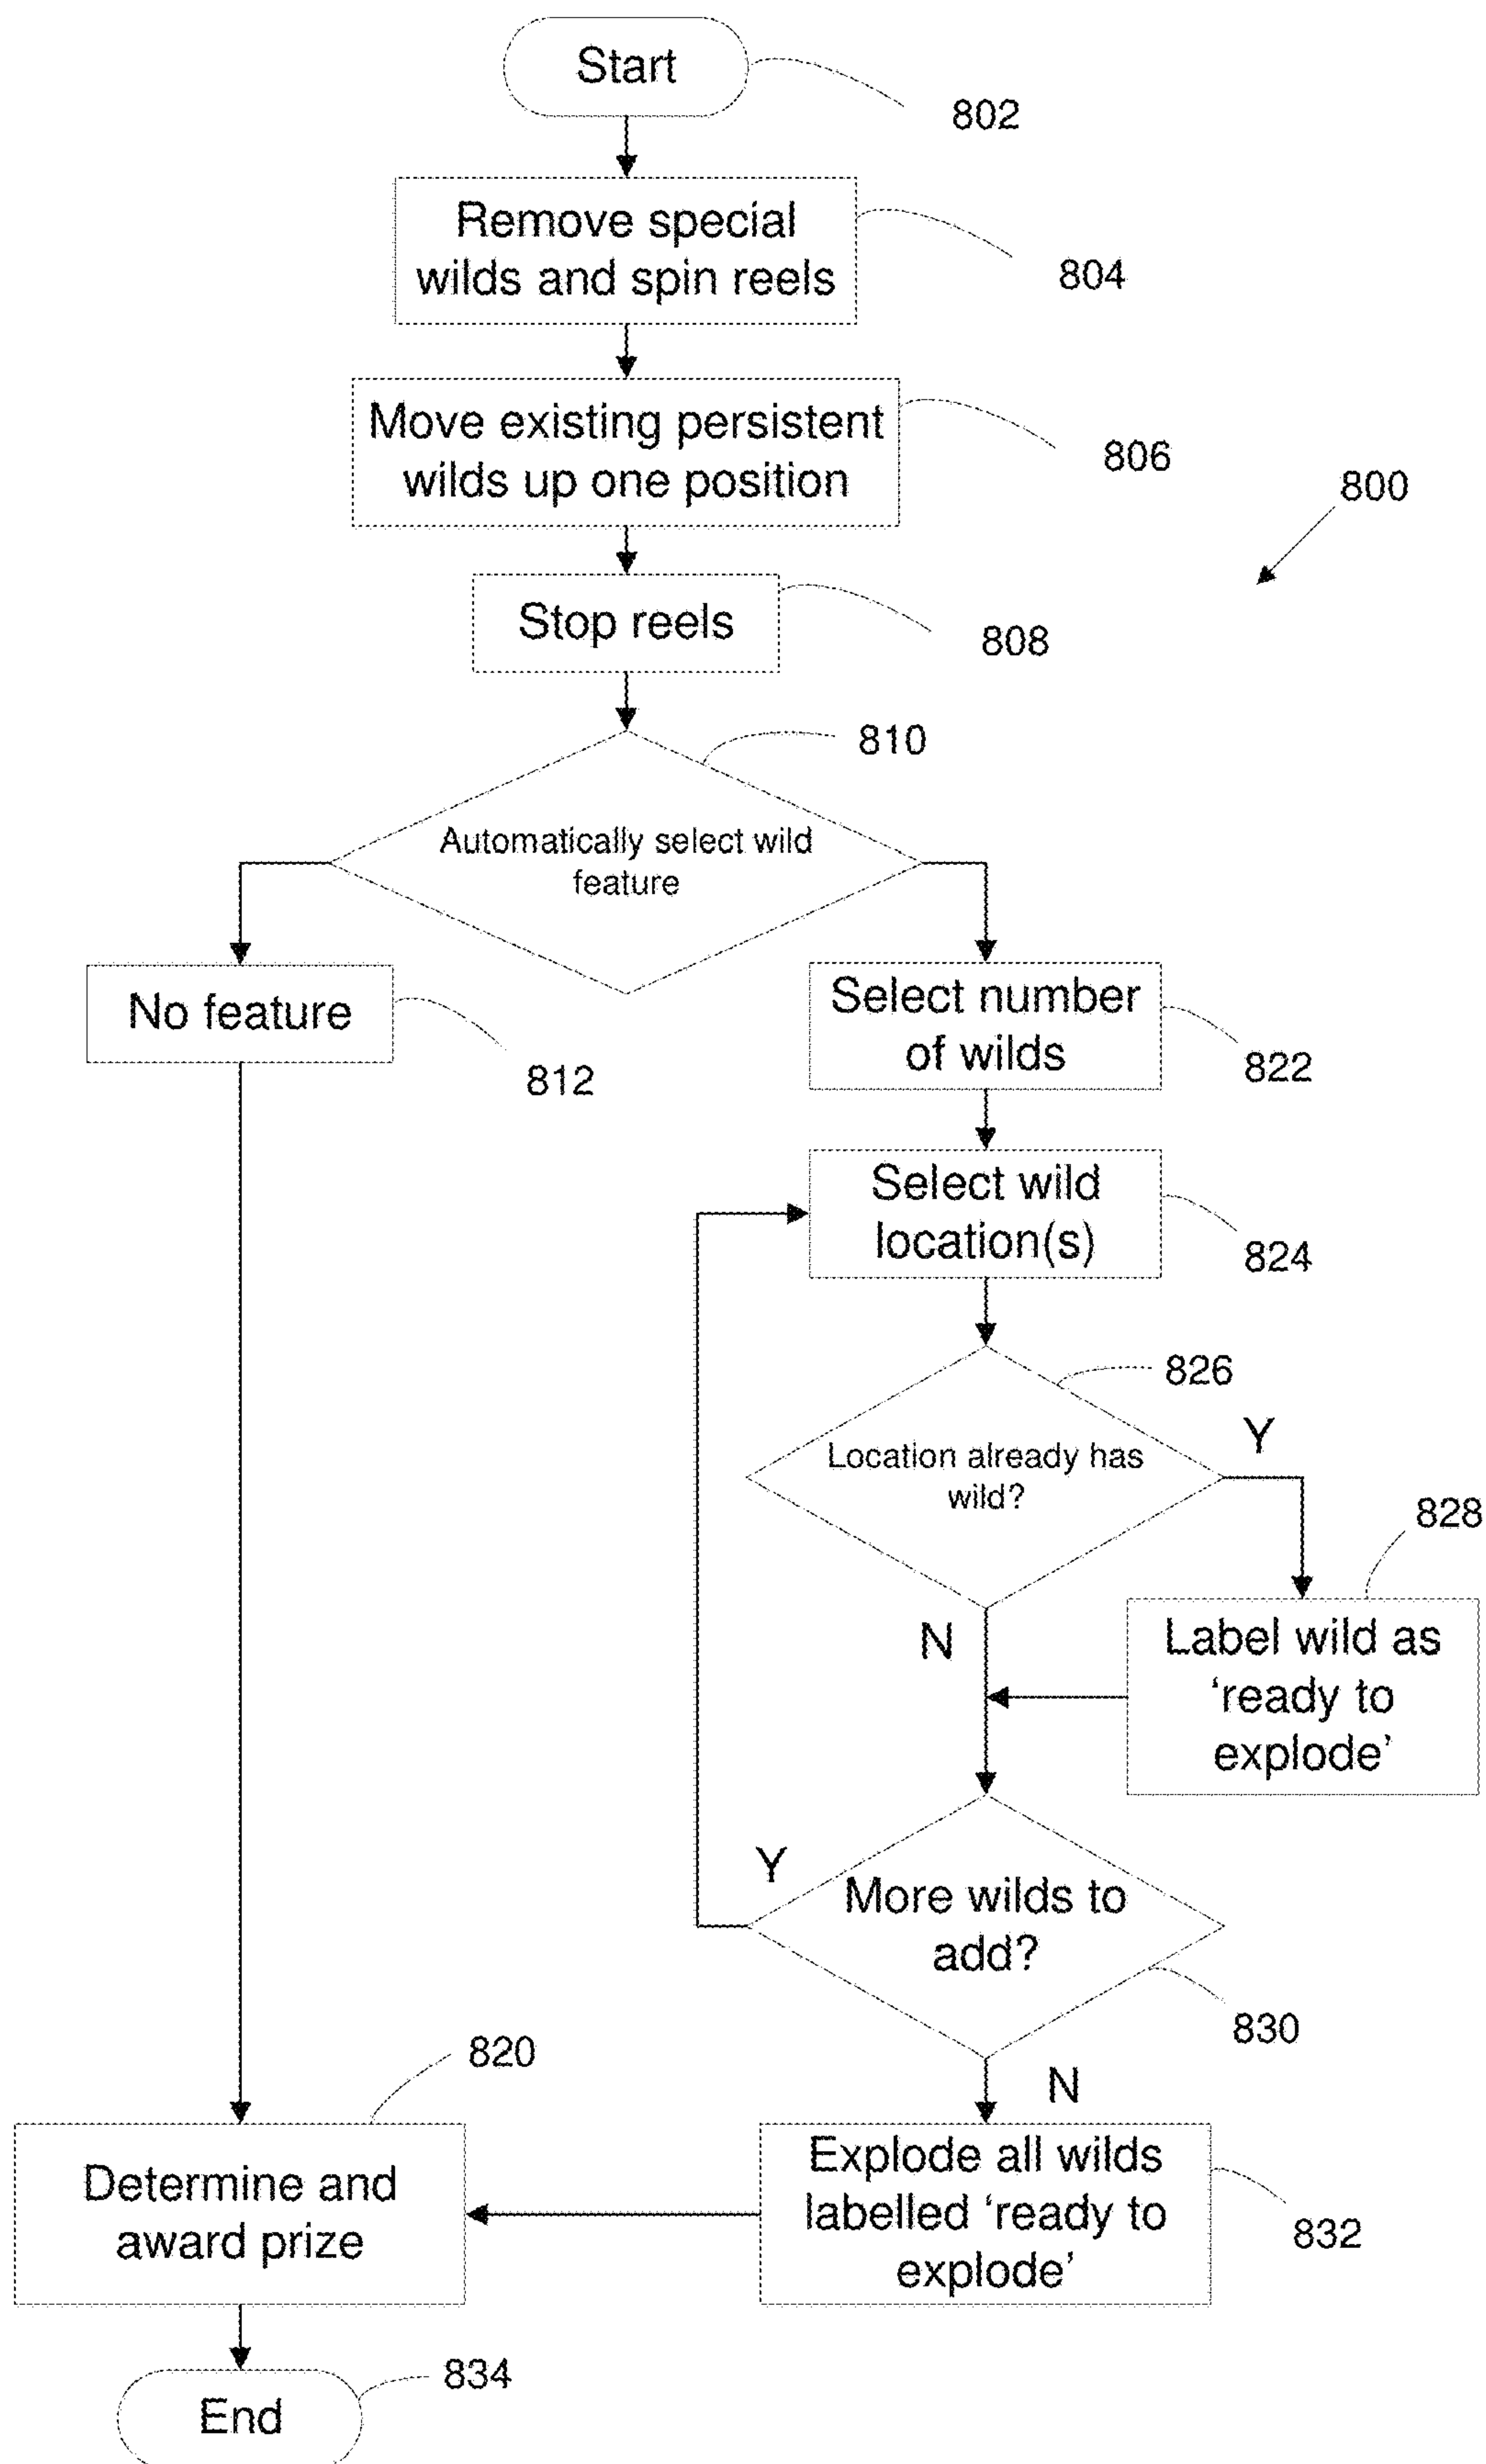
Start

802

Remove special wilds and spin reels

804

Move existing persistent wilds up one position

806

800

Stop reels

808

810

Automatically select wild feature

No feature

812

Select number of wilds

822

Select wild location(s)

824

826

Location already has wild?

Y

828

Label wild as 'ready to explode'

N

Y

More wilds to add?

830

820

N

Determine and award prize

Explode all wilds labelled 'ready to explode'

832

834

End